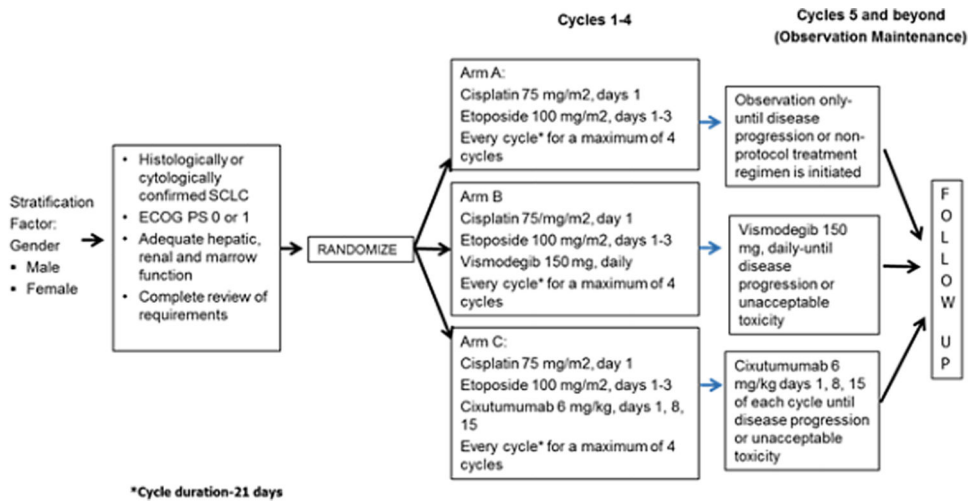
Cycles 1-4

Cycles 5 and beyond (Observation Maintenance)

Stratification Factor: Gender
- Male
- Female

- Histologically or cytologically confirmed SCLC
- ECOG PS 0 or 1
- Adequate hepatic, renal and marrow function
- Complete review of requirements

RANDOMIZE

Arm A:
Cisplatin 75 mg/m2, days 1
Etoposide 100 mg/m2, days 1-3
Every cycle* for a maximum of 4 cycles

Observation only-until disease progression or non-protocol treatment regimen is initiated

Arm B
Cisplatin 75/mg/m2, day 1
Etoposide 100 mg/m2, days 1-3
Vismodegib 150 mg, daily
Every cycle* for a maximum of 4 cycles

Vismodegib 150 mg, daily-until disease progression or unacceptable toxicity

Arm C:
Cisplatin 75 mg/m2, day 1
Etoposide 100 mg/m2, days 1-3
Cixutumumab 6 mg/kg, days 1, 8, 15
Every cycle* for a maximum of 4 cycles

Cixutumumab 6 mg/kg days 1, 8, 15 of each cycle until disease progression or unacceptable toxicity

FOLLOW UP

*Cycle duration-21 days